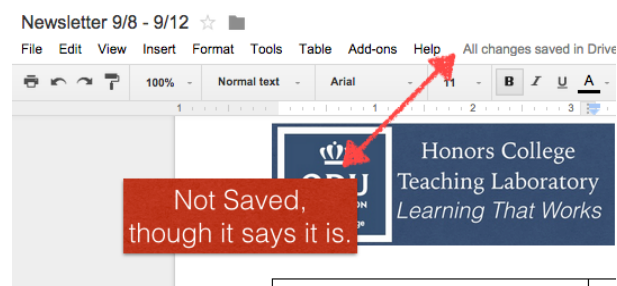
Newsletter 9/8 - 9/12

File Edit View Insert Format Tools Table Add-ons Help All changes saved in Drive

100% Normal text Arial 11 B I U A

1 2 3

Honors College Teaching Laboratory
Learning That Works

Not Saved, though it says it is.